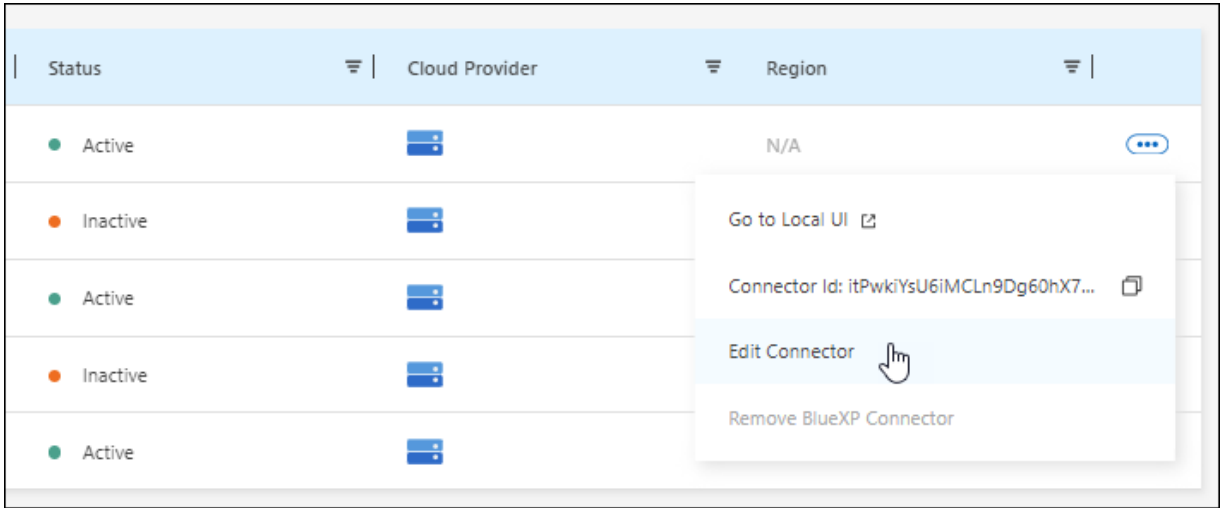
| Status | Cloud Provider | Region |
|---|---|---|
| Active | | N/A |
| Inactive | | |
| Active | | |
| Inactive | | |
| Active | | |

Go to Local UI

Connector Id: itPwkiYsU6iMCLn9Dg60hX7...

Edit Connector

Remove BlueXP Connector